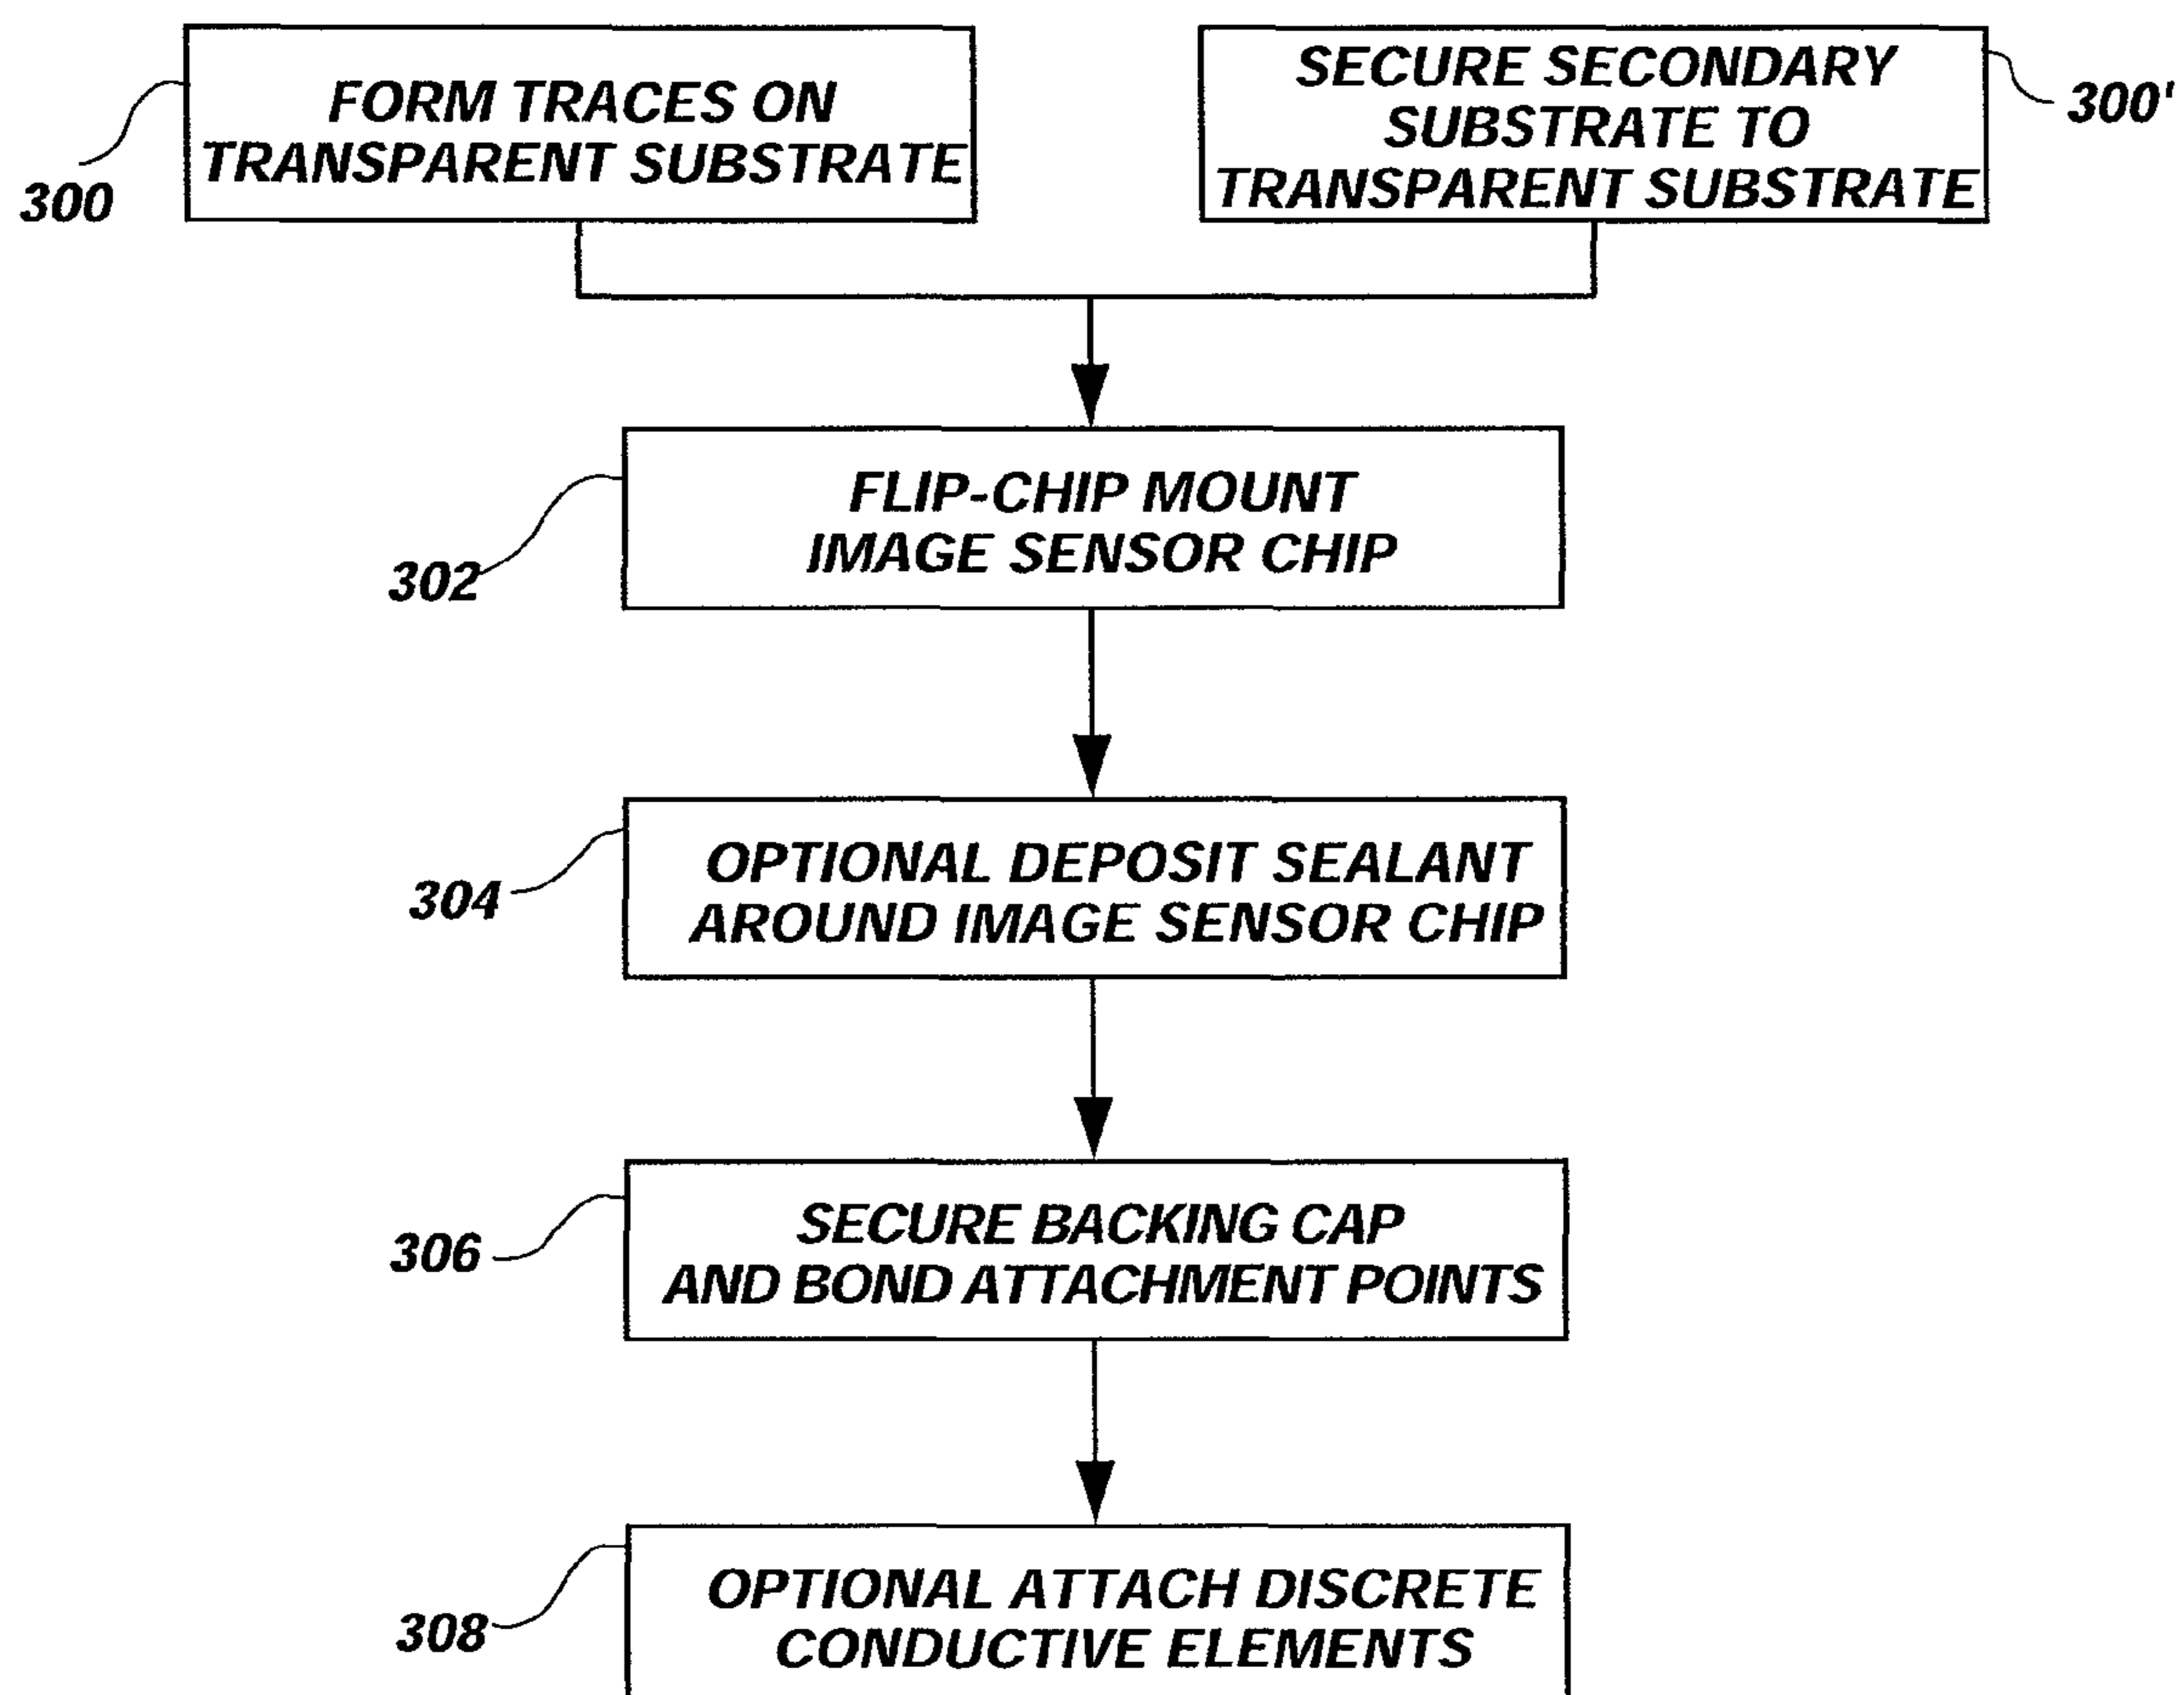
300
FORM TRACES ON TRANSPARENT SUBSTRATE

SECURE SECONDARY SUBSTRATE TO TRANSPARENT SUBSTRATE
300'

302
FLIP-CHIP MOUNT IMAGE SENSOR CHIP

304
OPTIONAL DEPOSIT SEALANT AROUND IMAGE SENSOR CHIP

306
SECURE BACKING CAP AND BOND ATTACHMENT POINTS

308
OPTIONAL ATTACH DISCRETE CONDUCTIVE ELEMENTS